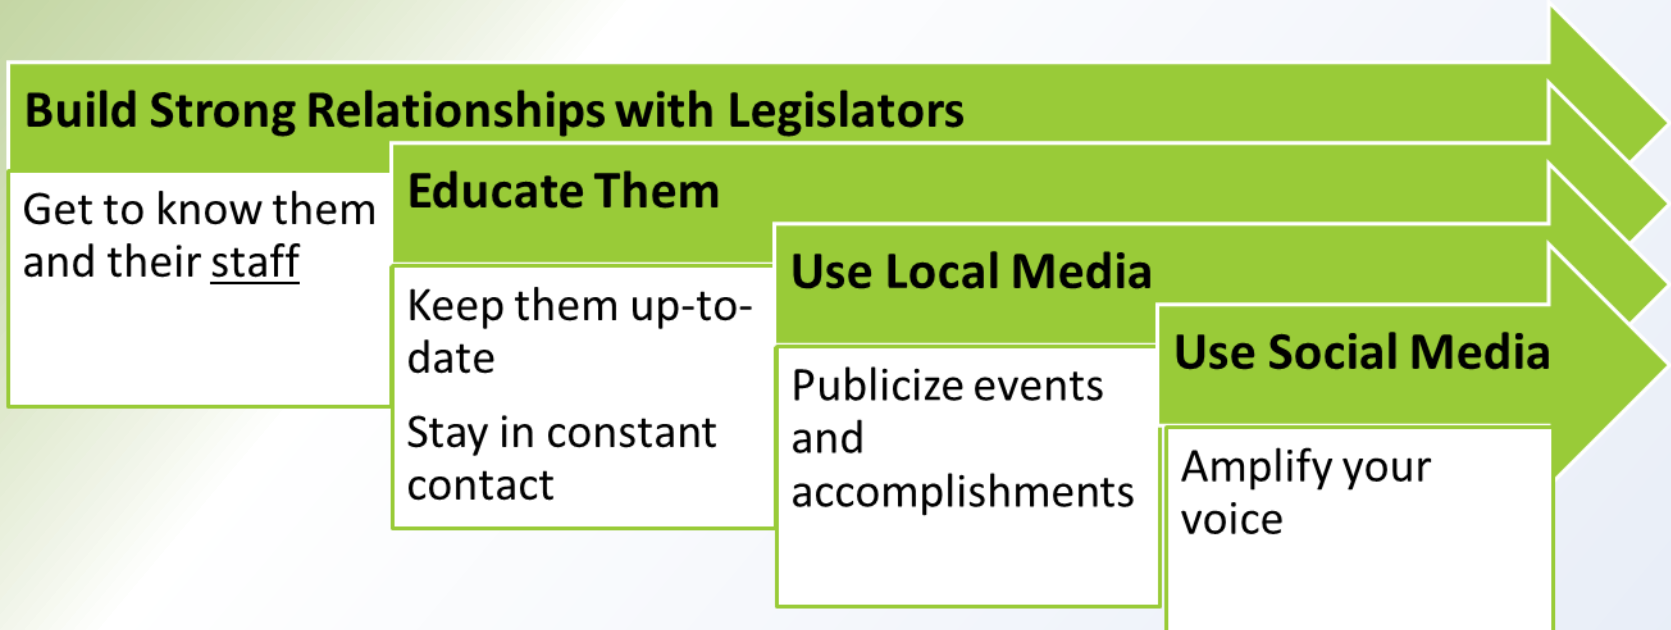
Build Strong Relationships with Legislators

Get to know them and their staff

Educate Them

Keep them up-to-date

Stay in constant contact

Use Local Media

Publicize events and accomplishments

Use Social Media

Amplify your voice